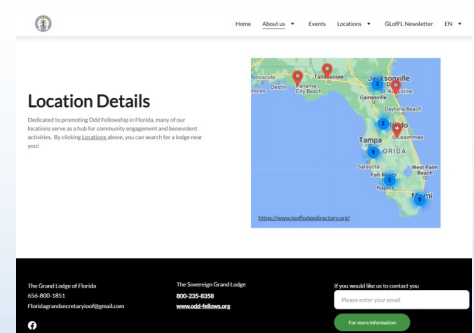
Home About us ▾ Events Locations ▾ GLoFFL Newsletter EN ▾

Location Details

Dedicated to promoting Odd Fellowship in Florida, many of our locations serve as a hub for community engagement and benevolent activities. By clicking Locations above, you can search for a lodge near you!

Tallahassee
Jacksonville
Gainesville
Daytona Beach
Panama City Beach
Tampa
Orlando
Kissimmee
FLORIDA
Sarasota
West Palm Beach
Naples
Miami

https://www.ioofflodgedirectory.org/

The Grand Lodge of Florida
656-800-1851
Floridagrandsecretaryioof@gmail.com

The Sovereign Grand Lodge
800-235-8358
www.odd-fellows.org

If you would like us to contact you
Please enter your email
For more information